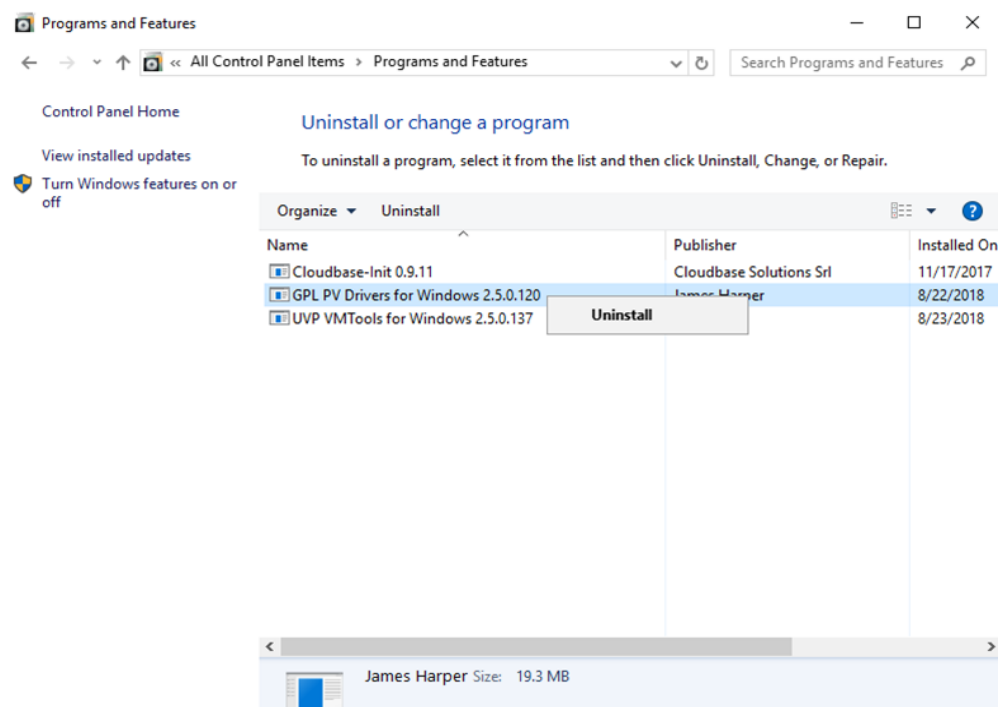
Programs and Features

« All Control Panel Items › Programs and Features

Search Programs and Features

Control Panel Home

View installed updates

Turn Windows features on or off

Uninstall or change a program

To uninstall a program, select it from the list and then click Uninstall, Change, or Repair.

Organize ▾ Uninstall

| Name | Publisher | Installed On |
|---|---|---|
| Cloudbase-Init 0.9.11 | Cloudbase Solutions Srl | 11/17/2017 |
| GPL PV Drivers for Windows 2.5.0.120 | James Harper | 8/22/2018 |
| UVP VMTools for Windows 2.5.0.137 | | 8/23/2018 |

Uninstall

James Harper Size: 19.3 MB